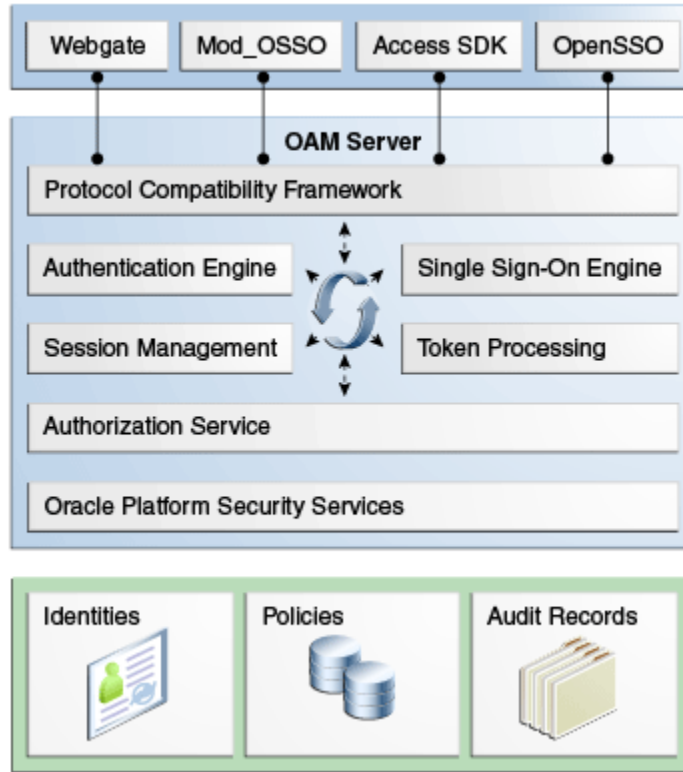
Webgate
Mod_OSSO
Access SDK
OpenSSO

OAM Server

Protocol Compatibility Framework

Authentication Engine
Single Sign-On Engine

Session Management
Token Processing

Authorization Service

Oracle Platform Security Services

Identities
Policies
Audit Records